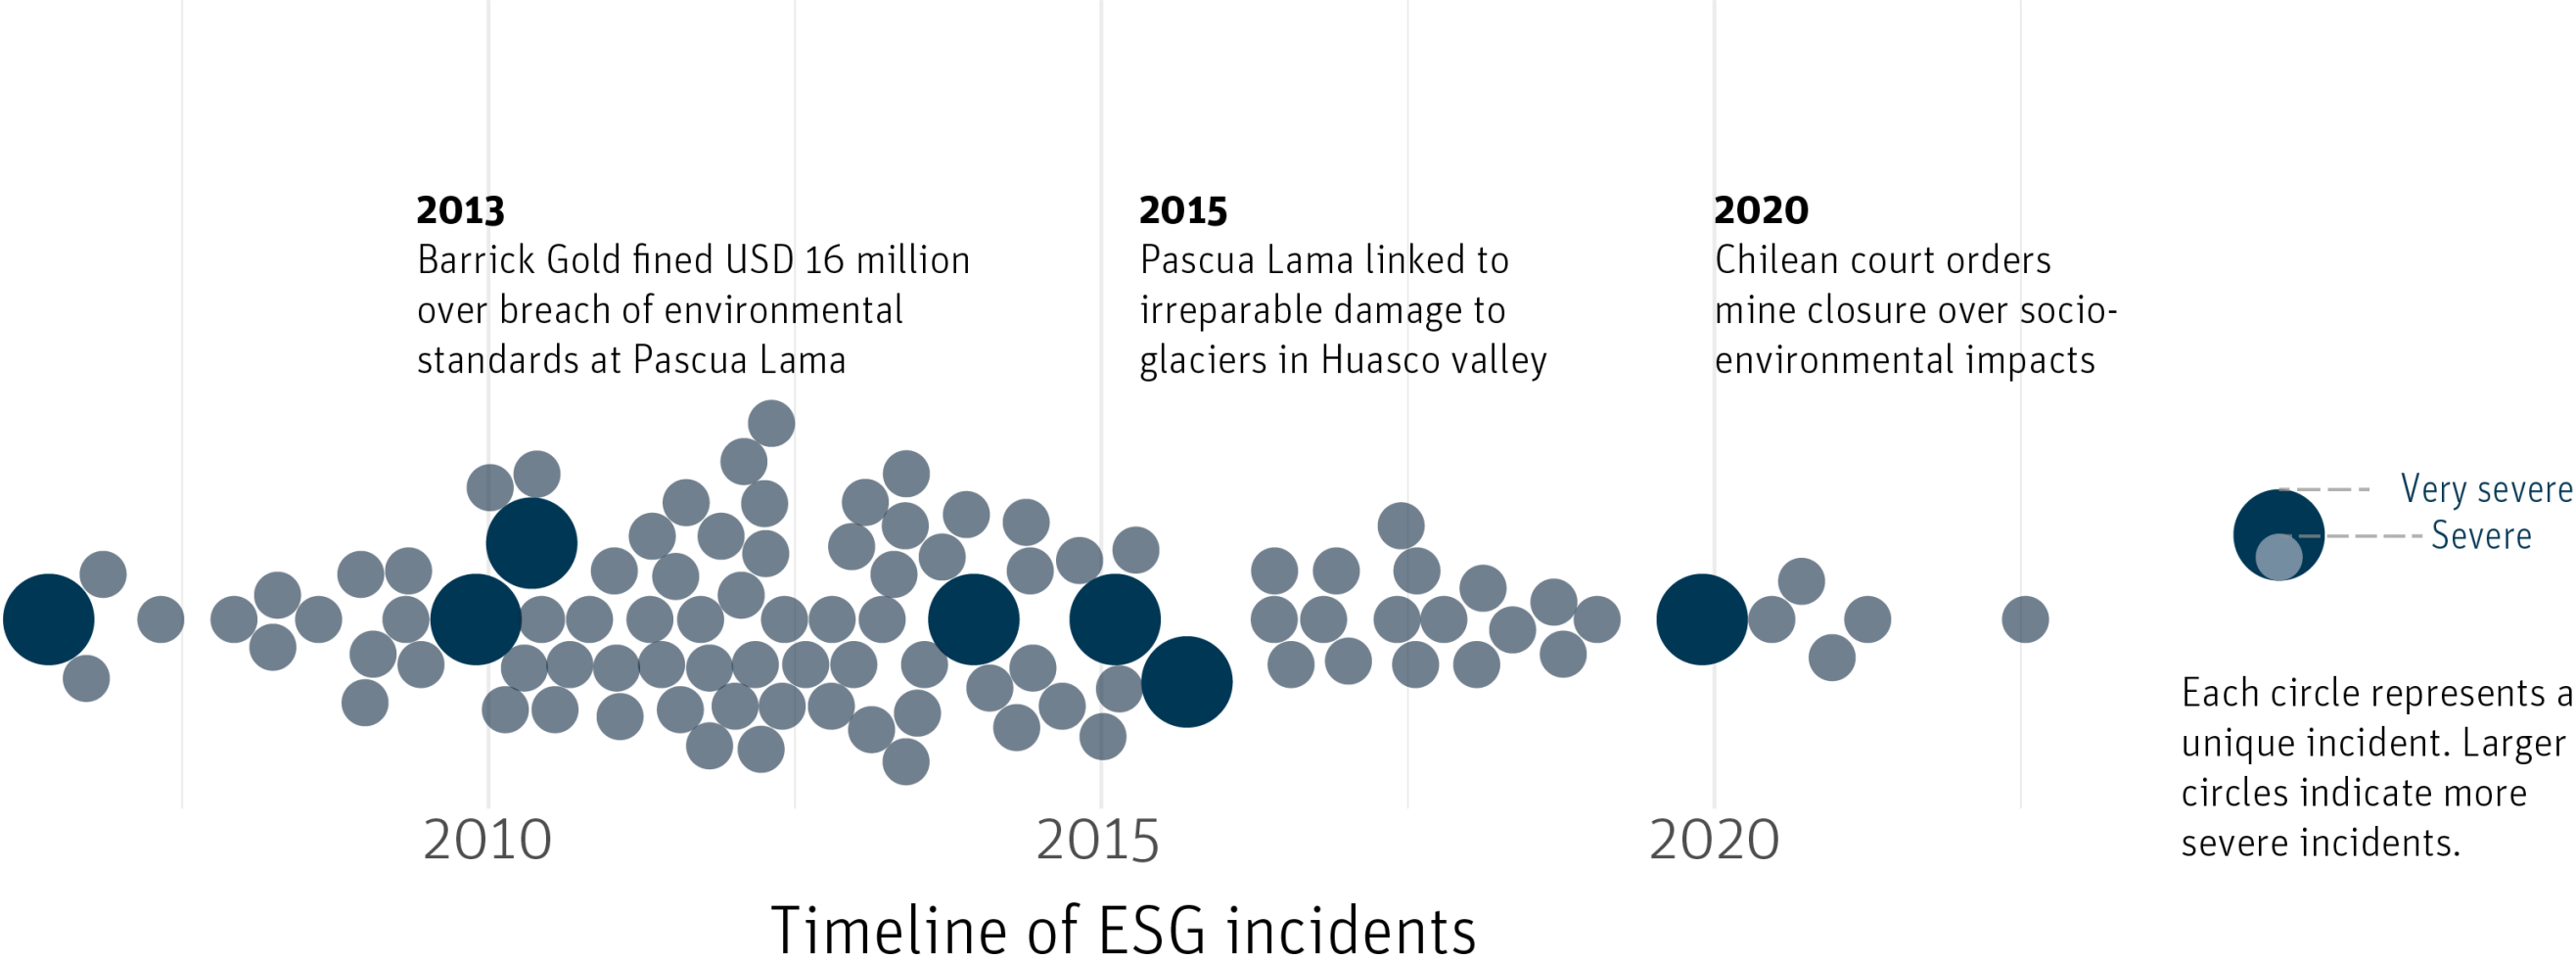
**2013**
Barrick Gold fined USD 16 million over breach of environmental standards at Pascua Lama

**2015**
Pascua Lama linked to irreparable damage to glaciers in Huasco valley

**2020**
Chilean court orders mine closure over socio-environmental impacts

Very severe
Severe

Each circle represents a unique incident. Larger circles indicate more severe incidents.

2010
2015
2020

Timeline of ESG incidents